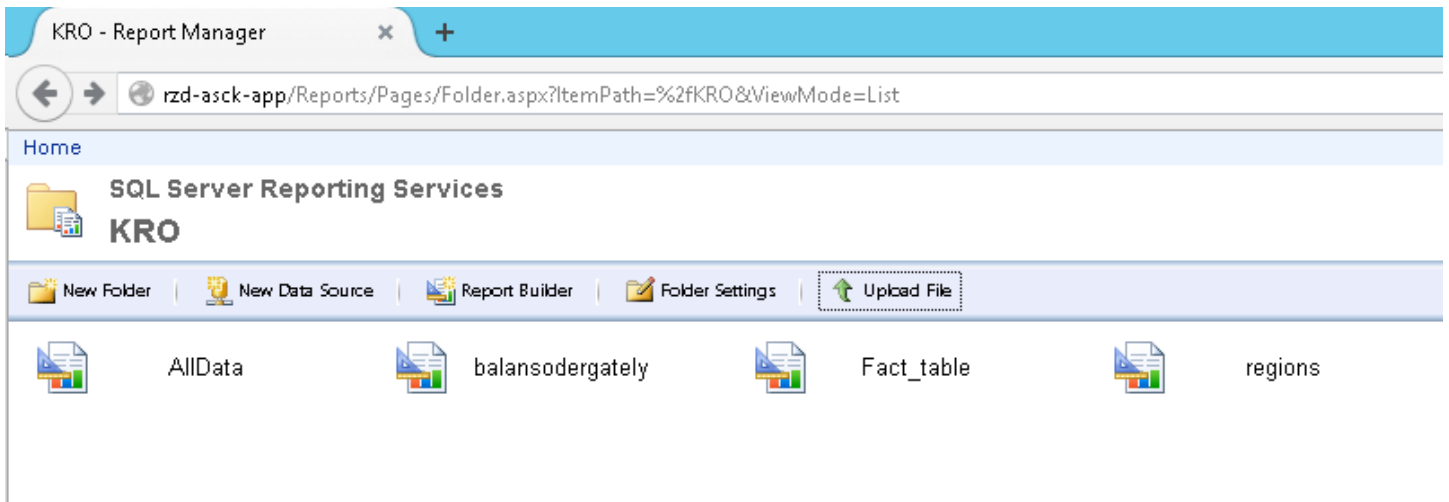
KRO - Report Manager ×

rzd-asck-app/Reports/Pages/Folder.aspx?ItemPath=%2fKRO&ViewMode=List

Home

SQL Server Reporting Services
KRO

New Folder | New Data Source | Report Builder | Folder Settings | Upload File

AllData

balansodergately

Fact_table

regions